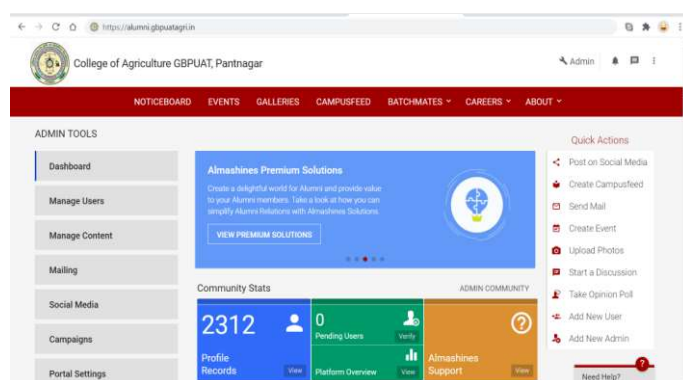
https://alumni.gbpuatagri.in

College of Agriculture GBPUAT, Pantnagar

Admin

NOTICEBOARD EVENTS GALLERIES CAMPUSFEED BATCHMATES CAREERS ABOUT

ADMIN TOOLS

Dashboard

Manage Users

Manage Content

Mailing

Social Media

Campaigns

Portal Settings

Almashines Premium Solutions

Create a delightful world for Alumni and provide value to your Alumni members. Take a look at how you can simplify Alumni Relations with Almashines Solutions.

VIEW PREMIUM SOLUTIONS

Community Stats

ADMIN COMMUNITY

2312

Profile Records

View

0

Pending Users

Verify

Platform Overview

View

Almashines Support

View

Quick Actions

Post on Social Media

Create Campusfeed

Send Mail

Create Event

Upload Photos

Start a Discussion

Take Opinion Poll

Add New User

Add New Admin

Need Help?